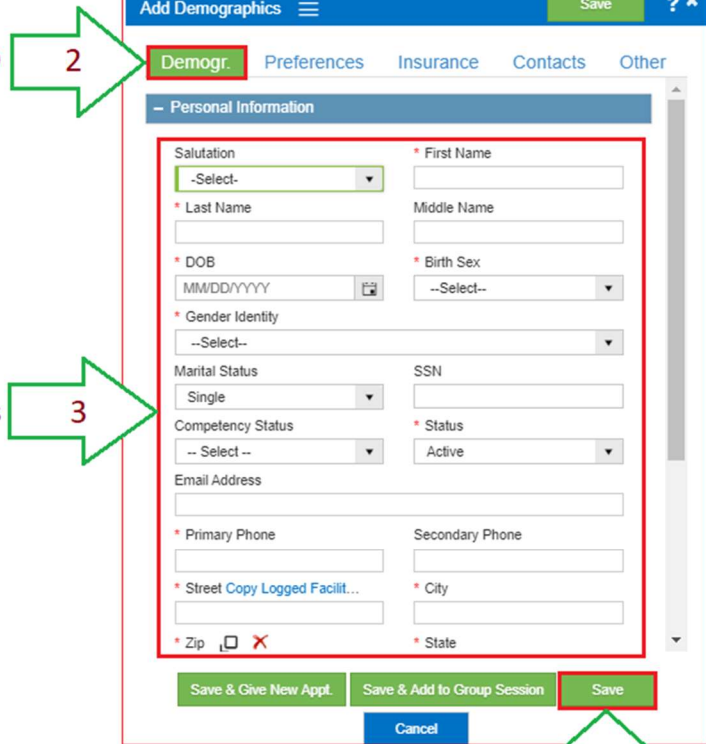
Add Demographics ☰ Save ? ×

2

Demogr. Preferences Insurance Contacts Other

− Personal Information

Salutation
-Select-

* First Name

* Last Name

Middle Name

* DOB
MM/DD/YYYY

* Birth Sex
--Select--

* Gender Identity
--Select--

3

Marital Status
Single

SSN

Competency Status
-- Select --

* Status
Active

Email Address

* Primary Phone

Secondary Phone

* Street Copy Logged Facilit...

* City

* Zip

* State

Save & Give New Appt. Save & Add to Group Session Save

Cancel